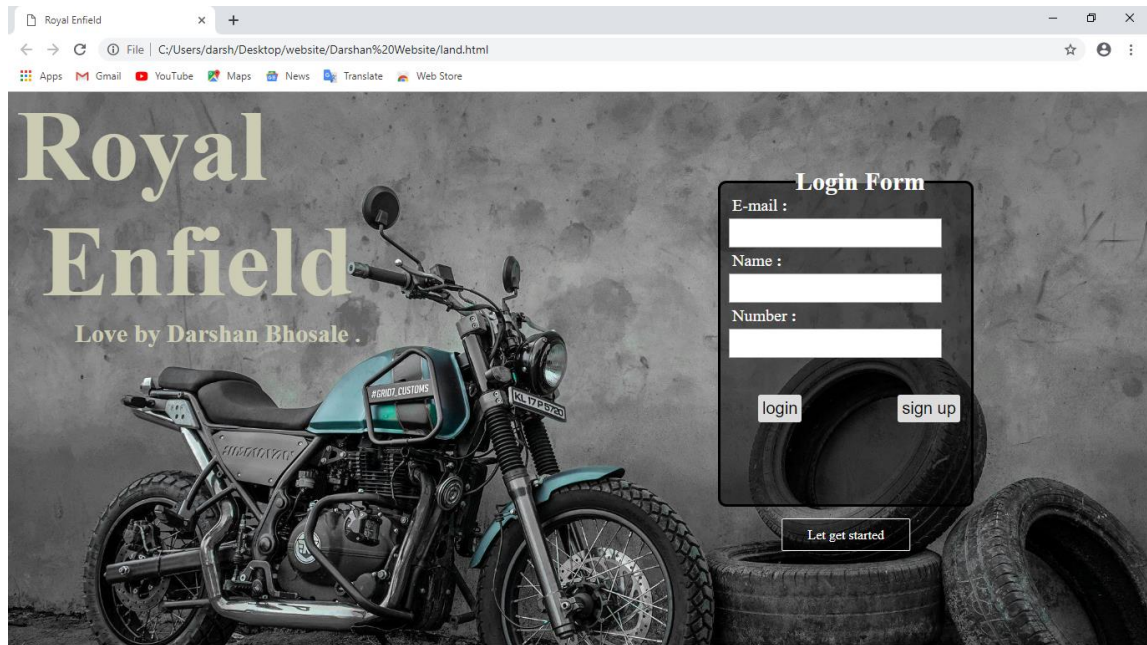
Royal Enfield

File | C:/Users/darsh/Desktop/website/Darshan%20Website/land.html

Apps Gmail YouTube Maps News Translate Web Store

Royal Enfield

Love by Darshan Bhosale .

Login Form

E-mail :

Name :

Number :

login

sign up

Let get started

#GRID7_CUSTOMS

KL 17 P 5720

HIMALAYAN